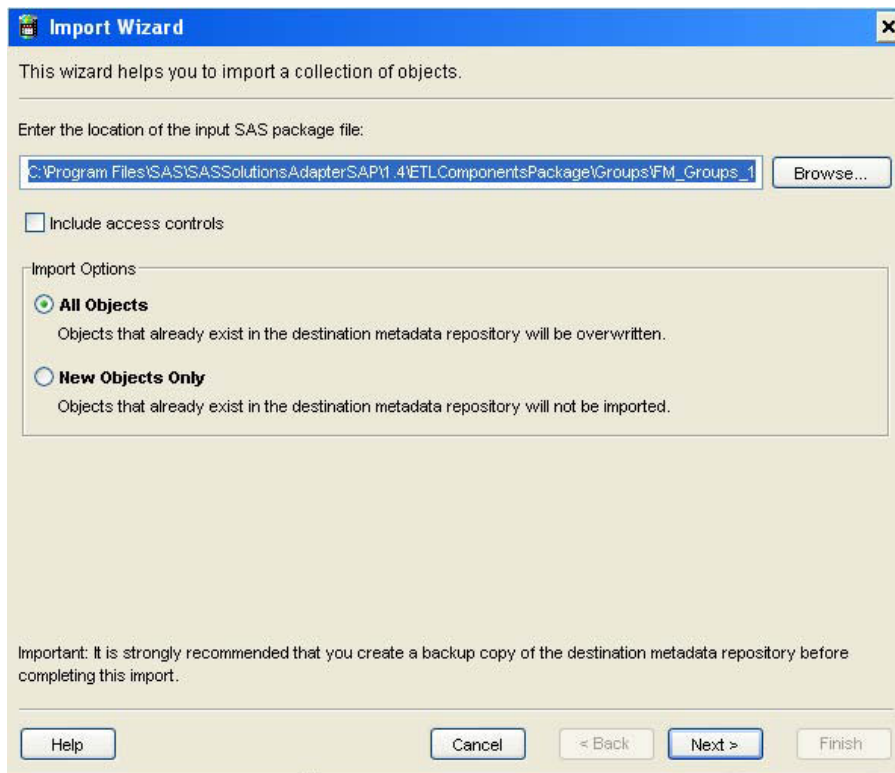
Import Wizard

This wizard helps you to import a collection of objects.

Enter the location of the input SAS package file:

C:\Program Files\SAS\SASSolutionsAdapterSAP\1.4\ETLComponentsPackage\Groups\FM_Groups_1

Browse...

Include access controls

Import Options

All Objects

Objects that already exist in the destination metadata repository will be overwritten.

New Objects Only

Objects that already exist in the destination metadata repository will not be imported.

Important: It is strongly recommended that you create a backup copy of the destination metadata repository before completing this import.

Help

Cancel

< Back

Next >

Finish